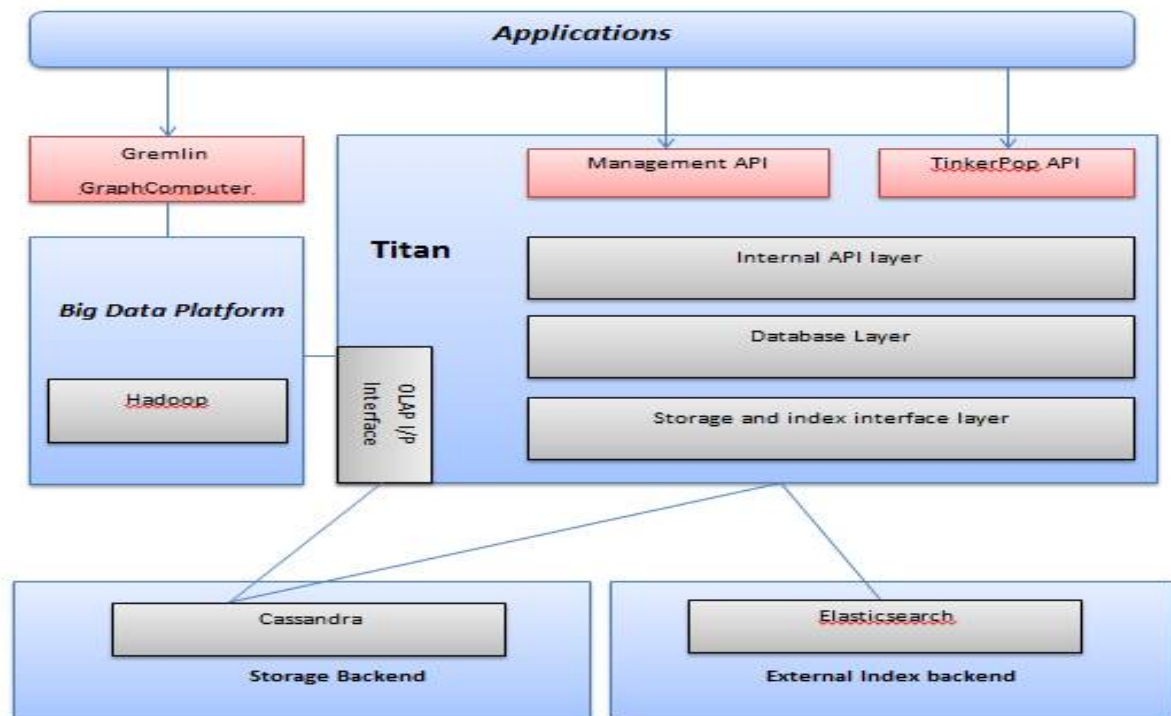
Applications

Gremlin GraphComputer

Management API

TinkerPop API

Titan

Internal API layer

Big Data Platform

Database Layer

Hadoop

OLAP I/P Interface

Storage and index interface layer

Cassandra

Storage Backend

Elasticsearch

External Index backend